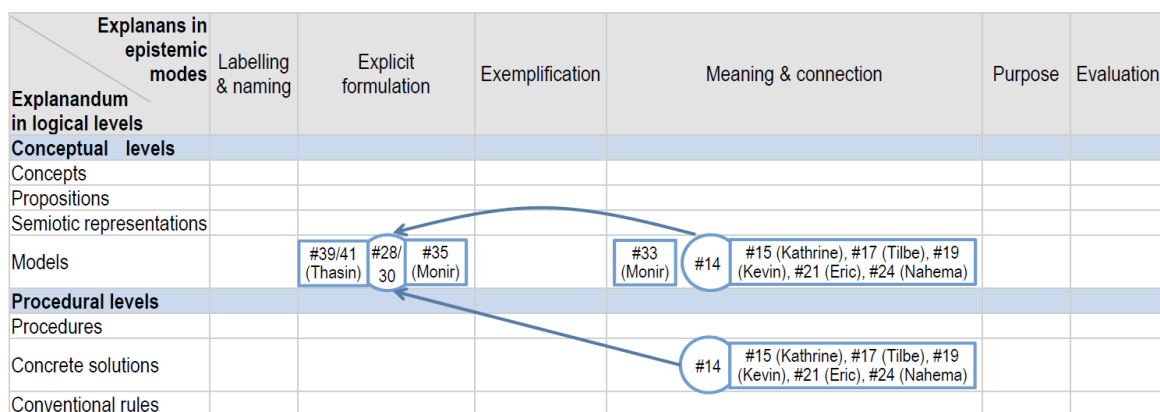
| Explanans in epistemic modes / Explanandum in logical levels | Labelling & naming | Explicit formulation | Exemplification | Meaning & connection | Purpose | Evaluation |
|---|---|---|---|---|---|---|
| **Conceptual levels** | | | | | | |
| Concepts | | | | | | |
| Propositions | | | | | | |
| Semiotic representations | | | | | | |
| Models | | #39/41 (Thasin) #28/30 #35 (Monir) | | #33 (Monir) #14 #15 (Kathrine), #17 (Tilbe), #19 (Kevin), #21 (Eric), #24 (Nahema) | | |
| **Procedural levels** | | | | | | |
| Procedures | | | | | | |
| Concrete solutions | | | | #14 #15 (Kathrine), #17 (Tilbe), #19 (Kevin), #21 (Eric), #24 (Nahema) | | |
| Conventional rules | | | | | | |